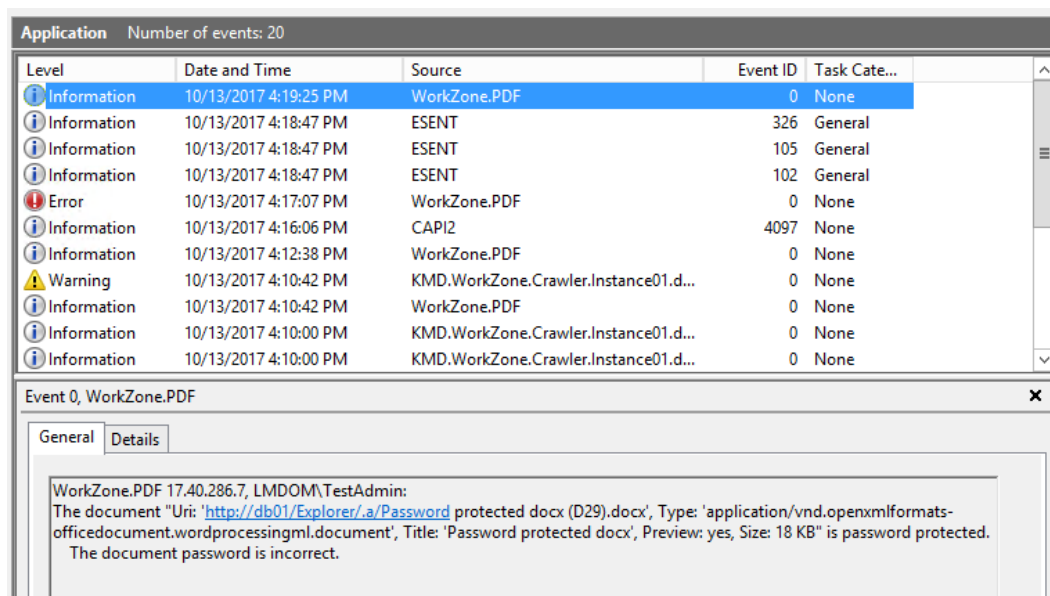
Application Number of events: 20

| Level | Date and Time | Source | Event ID | Task Cate... |
|---|---|---|---|---|
| Information | 10/13/2017 4:19:25 PM | WorkZone.PDF | 0 | None |
| Information | 10/13/2017 4:18:47 PM | ESENT | 326 | General |
| Information | 10/13/2017 4:18:47 PM | ESENT | 105 | General |
| Information | 10/13/2017 4:18:47 PM | ESENT | 102 | General |
| Error | 10/13/2017 4:17:07 PM | WorkZone.PDF | 0 | None |
| Information | 10/13/2017 4:16:06 PM | CAPI2 | 4097 | None |
| Information | 10/13/2017 4:12:38 PM | WorkZone.PDF | 0 | None |
| Warning | 10/13/2017 4:10:42 PM | KMD.WorkZone.Crawler.Instance01.d... | 0 | None |
| Information | 10/13/2017 4:10:42 PM | WorkZone.PDF | 0 | None |
| Information | 10/13/2017 4:10:00 PM | KMD.WorkZone.Crawler.Instance01.d... | 0 | None |
| Information | 10/13/2017 4:10:00 PM | KMD.WorkZone.Crawler.Instance01.d... | 0 | None |

Event 0, WorkZone.PDF

General Details

WorkZone.PDF 17.40.286.7, LMDOM\TestAdmin:
The document "Uri: 'http://db01/Explorer/.a/Password protected docx (D29).docx', Type: 'application/vnd.openxmlformats-officedocument.wordprocessingml.document', Title: 'Password protected docx', Preview: yes, Size: 18 KB" is password protected.
The document password is incorrect.